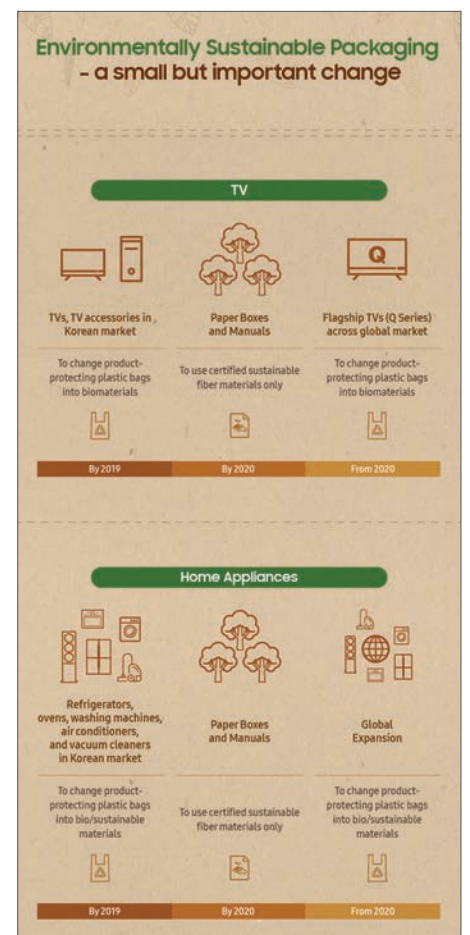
Environmentally Sustainable Packaging
- a small but important change

TV

TVs, TV accessories in Korean market

To change product-protecting plastic bags into biomaterials

By 2019

Paper Boxes and Manuals

To use certified sustainable fiber materials only

By 2020

Q

Flagship TVs (Q Series) across global market

To change product-protecting plastic bags into biomaterials

From 2020

Home Appliances

Refrigerators, ovens, washing machines, air conditioners, and vacuum cleaners in Korean market

To change product-protecting plastic bags into bio/sustainable materials

By 2019

Paper Boxes and Manuals

To use certified sustainable fiber materials only

By 2020

Global Expansion

To change product-protecting plastic bags into bio/sustainable materials

From 2020